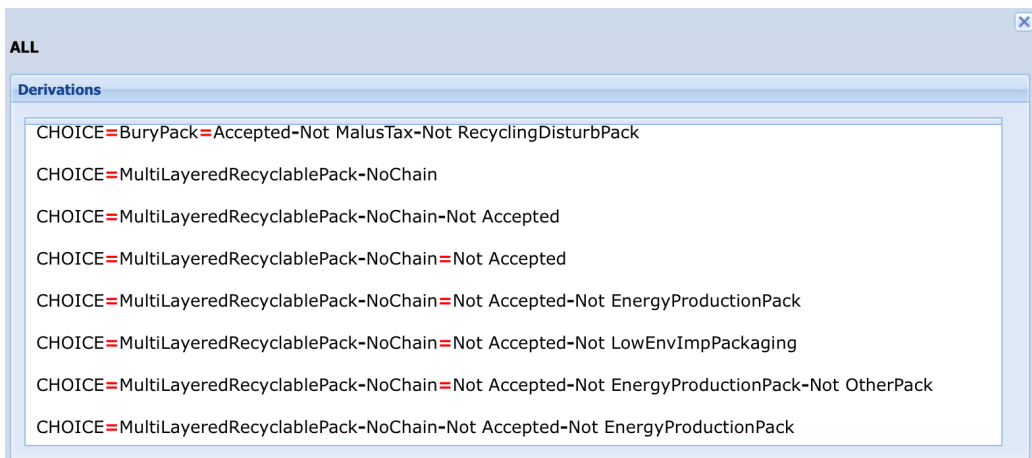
ALL

Derivations

CHOICE=BuryPack=Accepted-Not MalusTax-Not RecyclingDisturbPack

CHOICE=MultiLayeredRecyclablePack-NoChain

CHOICE=MultiLayeredRecyclablePack-NoChain-Not Accepted

CHOICE=MultiLayeredRecyclablePack-NoChain=Not Accepted

CHOICE=MultiLayeredRecyclablePack-NoChain=Not Accepted-Not EnergyProductionPack

CHOICE=MultiLayeredRecyclablePack-NoChain=Not Accepted-Not LowEnvImpPackaging

CHOICE=MultiLayeredRecyclablePack-NoChain=Not Accepted-Not EnergyProductionPack-Not OtherPack

CHOICE=MultiLayeredRecyclablePack-NoChain-Not Accepted-Not EnergyProductionPack